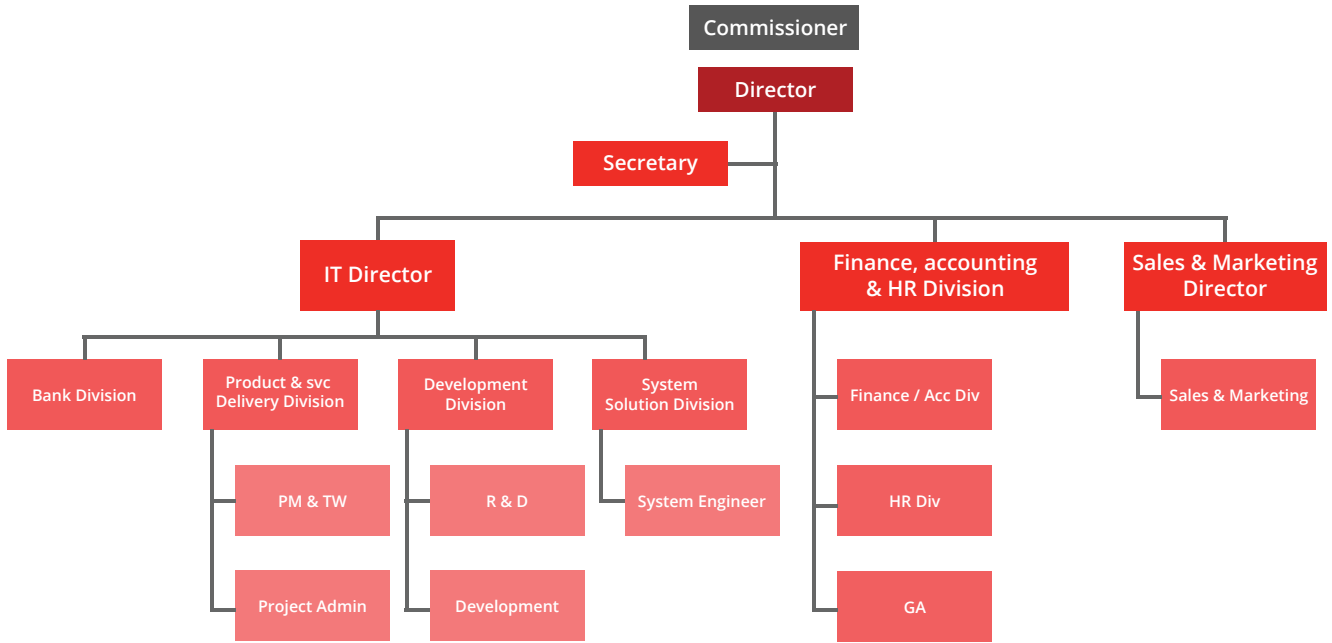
Commissioner

Director

Secretary

IT Director

Finance, accounting & HR Division

Sales & Marketing Director

Bank Division

Product & svc Delivery Division

Development Division

System Solution Division

PM & TW

Project Admin

R & D

Development

System Engineer

Finance / Acc Div

HR Div

GA

Sales & Marketing